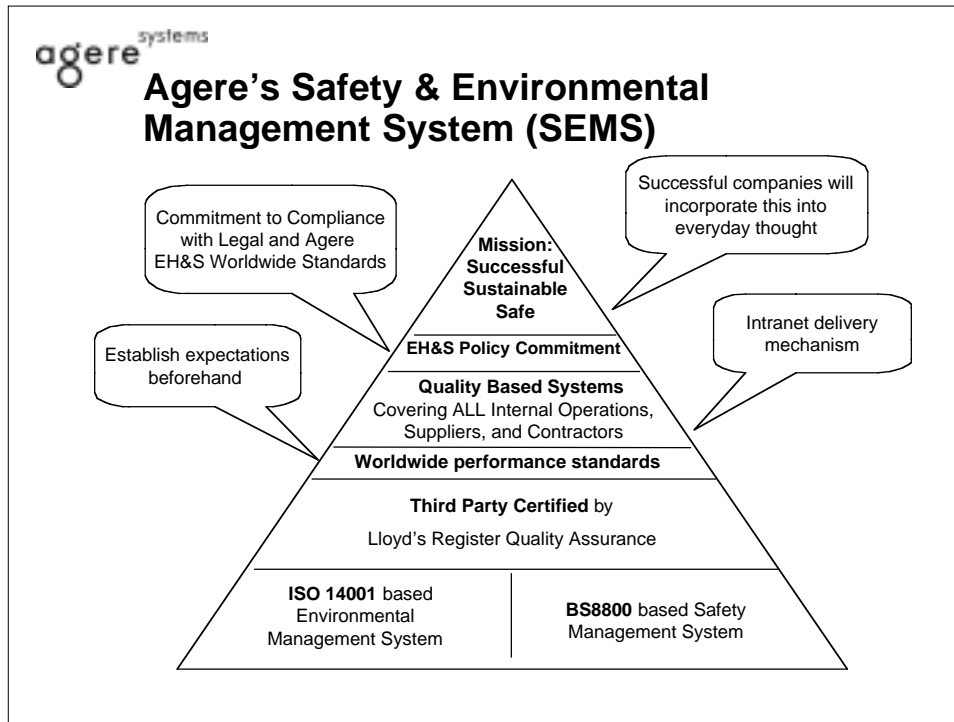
agere systems

Agere's Safety & Environmental Management System (SEMS)

Commitment to Compliance with Legal and Agere EH&S Worldwide Standards

Successful companies will incorporate this into everyday thought

Mission: Successful Sustainable Safe

Establish expectations beforehand

Intranet delivery mechanism

EH&S Policy Commitment

Quality Based Systems
Covering ALL Internal Operations, Suppliers, and Contractors

Worldwide performance standards

Third Party Certified by

Lloyd's Register Quality Assurance

ISO 14001 based Environmental Management System

BS8800 based Safety Management System